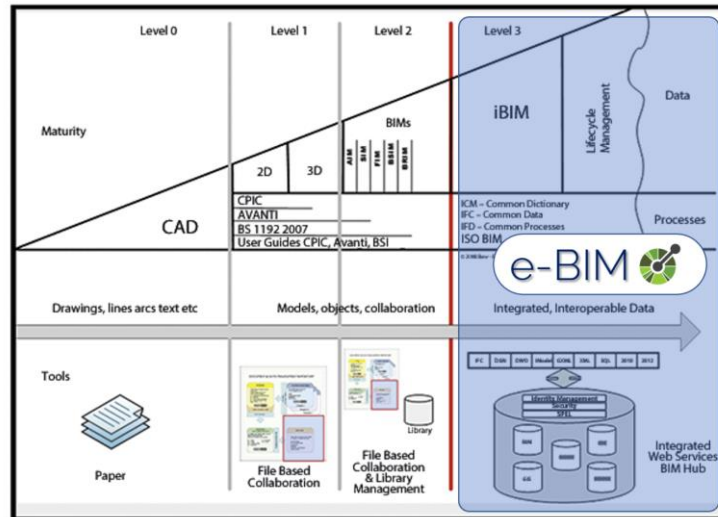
Level 0

Level 1

Level 2

Level 3

Maturity

CAD

2D

3D

BIMs

AIM

SIM

FIM

BSIM

BRIM

iBIM

Lifecycle Management

Data

CPIC

AVANTI

BS 1192 2007

User Guides CPIC, Avanti, BSI

ICM – Common Dictionary

IFC – Common Data

IFD – Common Processes

ISO BIM

Processes

e-BIM

Drawings, lines arcs text etc

Models, objects, collaboration

Integrated, Interoperable Data

Tools

IFC

DGN

DWG

Nbuild

GOML

XML

SQL

2010

2012

Identity Management

Security

SPEL

Paper

File Based Collaboration

File Based Collaboration & Library Management

Library

Integrated Web Services BIM Hub